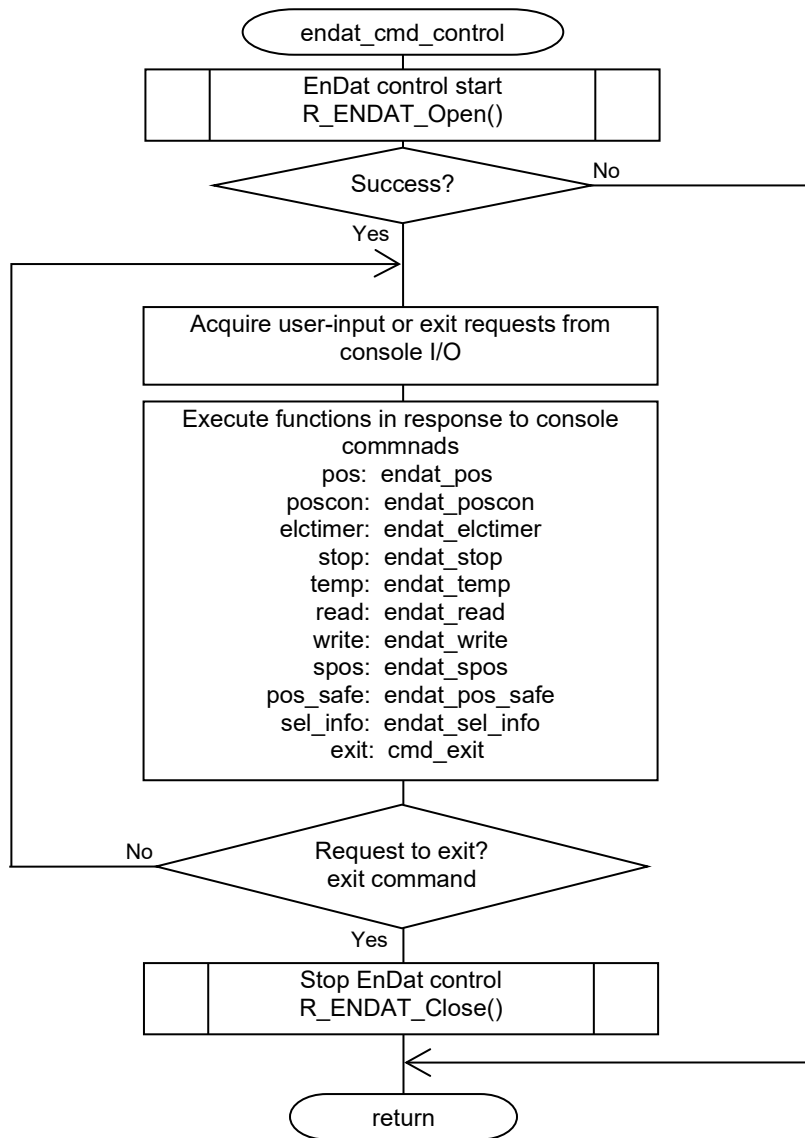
endat_cmd_control

EnDat control start
R_ENDAT_Open()

Success?

No

Yes

Acquire user-input or exit requests from console I/O

Execute functions in response to console commnads
pos: endat_pos
poscon: endat_poscon
elctimer: endat_elctimer
stop: endat_stop
temp: endat_temp
read: endat_read
write: endat_write
spos: endat_spos
pos_safe: endat_pos_safe
sel_info: endat_sel_info
exit: cmd_exit

No

Request to exit?
exit command

Yes

Stop EnDat control
R_ENDAT_Close()

return